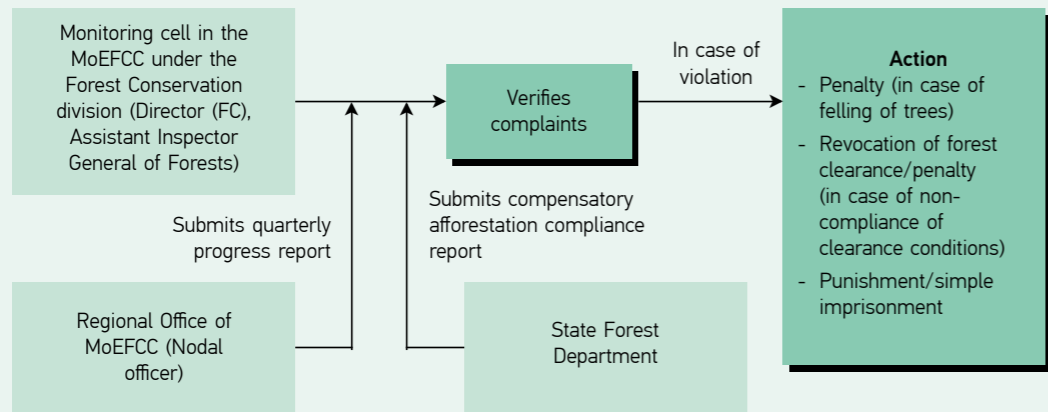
Monitoring cell in the MoEFCC under the Forest Conservation division (Director (FC), Assistant Inspector General of Forests)

Verifies complaints

In case of violation

Action
- Penalty (in case of felling of trees)
- Revocation of forest clearance/penalty (in case of non-compliance of clearance conditions)
- Punishment/simple imprisonment

Submits quarterly progress report

Submits compensatory afforestation compliance report

Regional Office of MoEFCC (Nodal officer)

State Forest Department